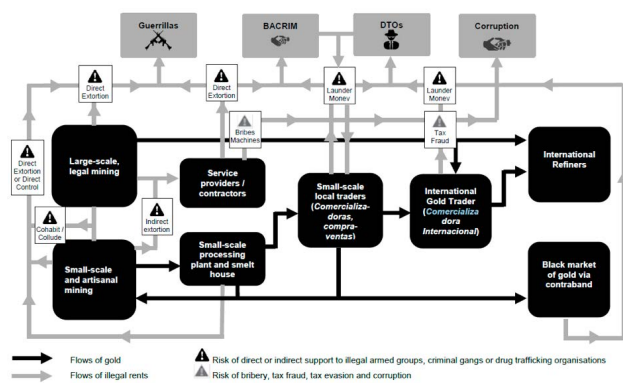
Guerrillas

BACRIM

DTOs

Corruption

Direct Extortion

Direct Extortion

Launder Money

Launder Money

Bribes Machines

Tax Fraud

Direct Extortion or Direct Control

Large-scale, legal mining

Service providers / contractors

Small-scale local traders (Comercializa-doras, compra-ventas)

International Gold Trader (Comercializa dora Internacional)

International Refiners

Cohabit / Collude

Indirect extortion

Small-scale and artisanal mining

Small-scale processing plant and smelt house

Black market of gold via contraband

Flows of gold

Flows of illegal rents

Risk of direct or indirect support to illegal armed groups, criminal gangs or drug trafficking organisations

Risk of bribery, tax fraud, tax evasion and corruption